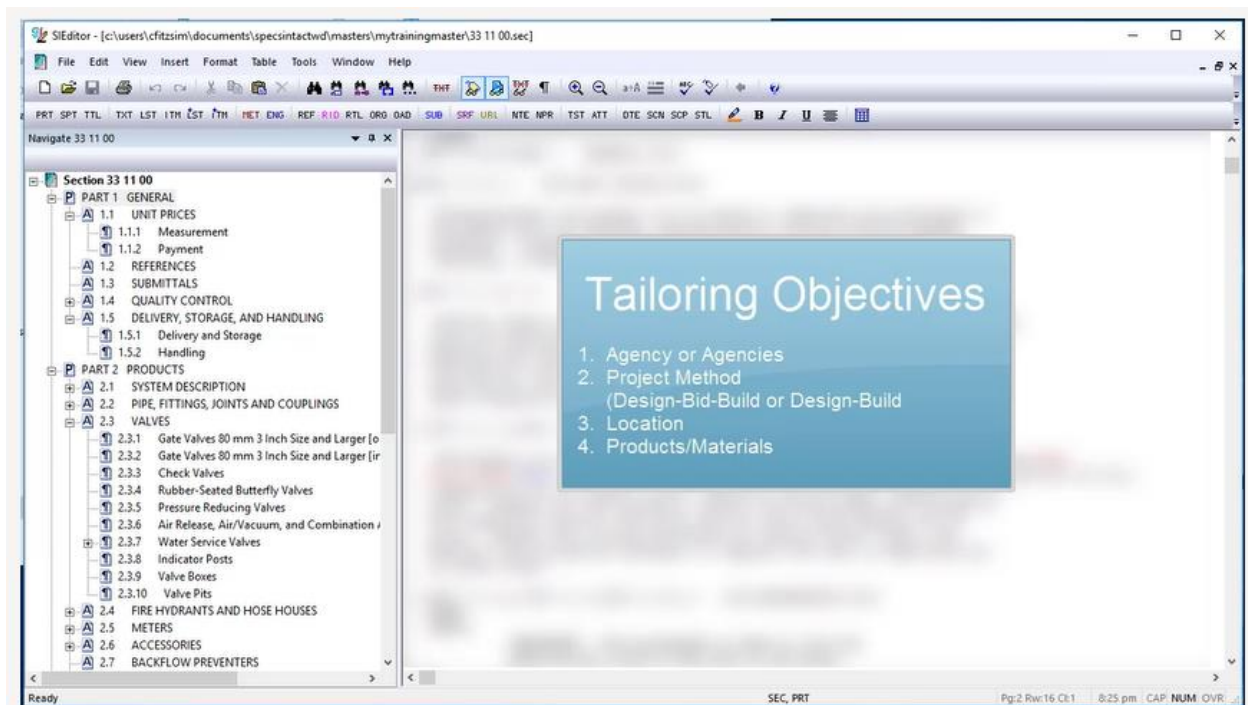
SIEditor - [c:\users\cfitzsim\documents\specsintactwd\masters\mytrainingmaster\33 11 00.sec]

File Edit View Insert Format Table Tools Window Help

PRT SPT TTL TXT LST ITM LST ITM MET ENG REF RID RTL ORG OAD SUB SRF URL NTE NPR TST ATT DTE SCN SCP STL B I U

Navigate 33 11 00

Section 33 11 00
PART 1 GENERAL
1.1 UNIT PRICES
1.1.1 Measurement
1.1.2 Payment
1.2 REFERENCES
1.3 SUBMITTALS
1.4 QUALITY CONTROL
1.5 DELIVERY, STORAGE, AND HANDLING
1.5.1 Delivery and Storage
1.5.2 Handling
PART 2 PRODUCTS
2.1 SYSTEM DESCRIPTION
2.2 PIPE, FITTINGS, JOINTS AND COUPLINGS
2.3 VALVES
2.3.1 Gate Valves 80 mm 3 Inch Size and Larger [o
2.3.2 Gate Valves 80 mm 3 Inch Size and Larger [ir
2.3.3 Check Valves
2.3.4 Rubber-Seated Butterfly Valves
2.3.5 Pressure Reducing Valves
2.3.6 Air Release, Air/Vacuum, and Combination
2.3.7 Water Service Valves
2.3.8 Indicator Posts
2.3.9 Valve Boxes
2.3.10 Valve Pits
2.4 FIRE HYDRANTS AND HOSE HOUSES
2.5 METERS
2.6 ACCESSORIES
2.7 BACKFLOW PREVENTERS

Tailoring Objectives

1. Agency or Agencies
2. Project Method (Design-Bid-Build or Design-Build
3. Location
4. Products/Materials

Ready
SEC, PRT
Pg:2 Rw:16 Cl:1 8:25 pm CAP NUM OVR